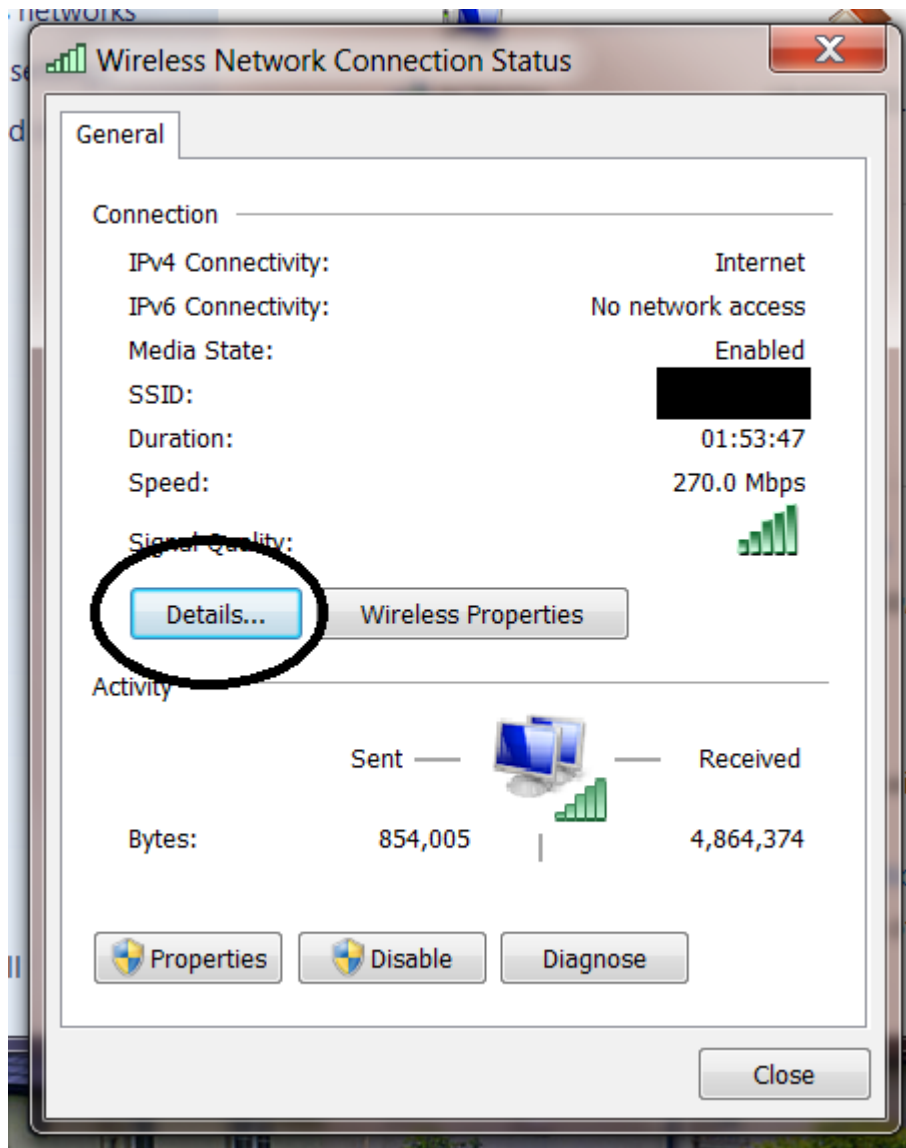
networks

Wireless Network Connection Status

General

Connection

IPv4 Connectivity: Internet
IPv6 Connectivity: No network access
Media State: Enabled
SSID: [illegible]
Duration: 01:53:47
Speed: 270.0 Mbps
Signal Quality:

Details...
Wireless Properties

Activity

Sent — — Received

Bytes: 854,005 4,864,374

Properties
Disable
Diagnose

Close